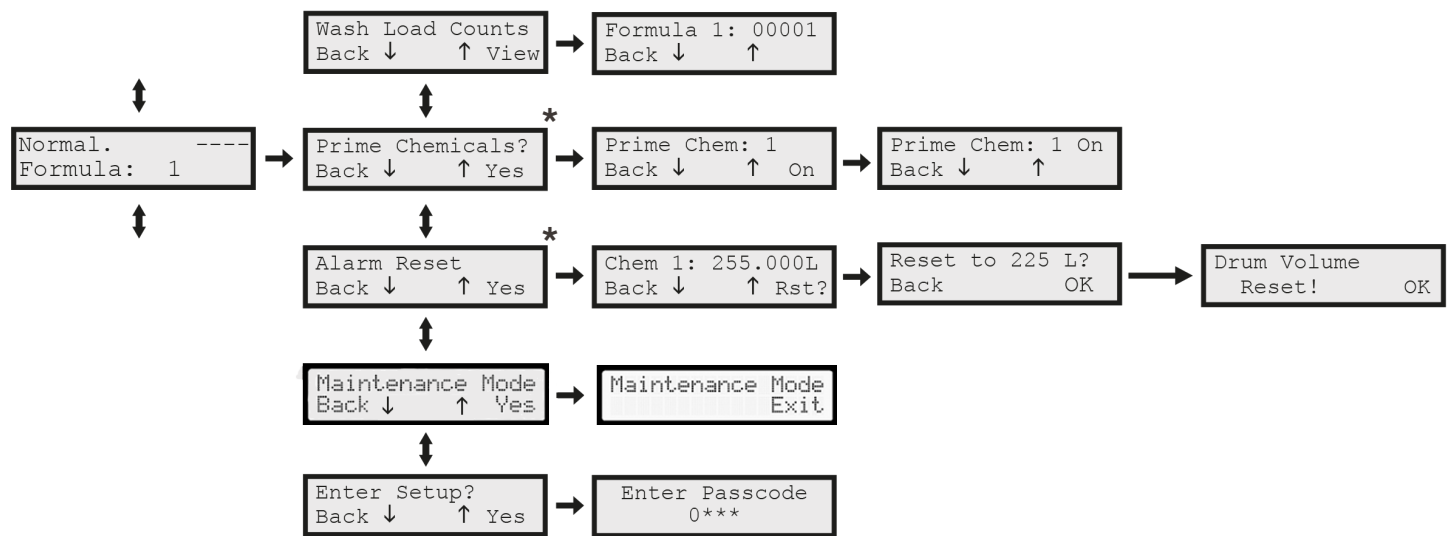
Normal. ----
Formula: 1

Wash Load Counts
Back ↓ ↑ View

Formula 1: 00001
Back ↓ ↑

Prime Chemicals?
Back ↓ ↑ Yes

*

Prime Chem: 1
Back ↓ ↑ On

Prime Chem: 1 On
Back ↓ ↑

Alarm Reset
Back ↓ ↑ Yes

*

Chem 1: 255.000L
Back ↓ ↑ Rst?

Reset to 225 L?
Back OK

Drum Volume
Reset! OK

Maintenance Mode
Back ↓ ↑ Yes

Maintenance Mode
Exit

Enter Setup?
Back ↓ ↑ Yes

Enter Passcode
0***